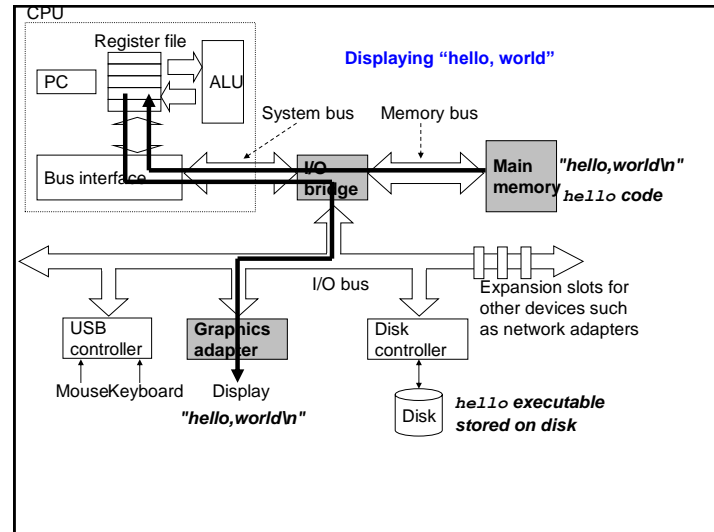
CPU

Register file

PC

ALU

Displaying “hello, world”

System bus

Memory bus

Bus interface

I/O bridge

Main memory

"hello,world\n"

hello code

I/O bus

Expansion slots for other devices such as network adapters

USB controller

Graphics adapter

Disk controller

Mouse Keyboard

Display

"hello,world\n"

Disk

hello executable stored on disk